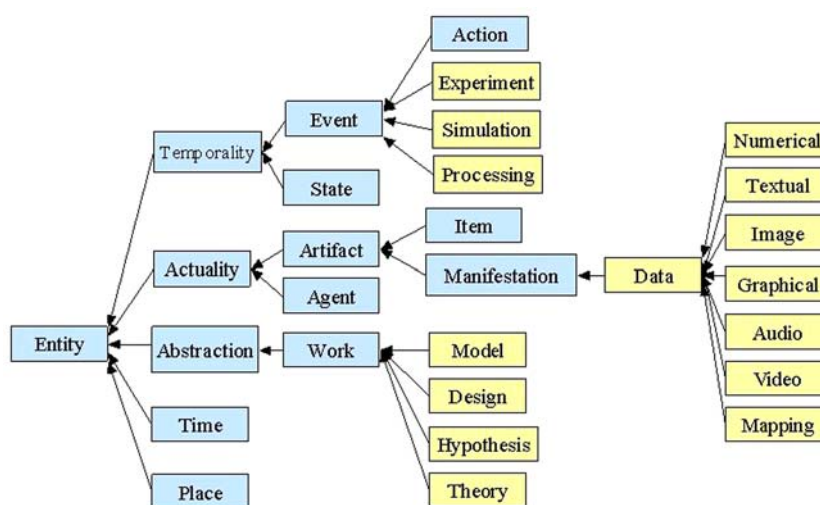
Action
Experiment
Event
Simulation
Temporality
Processing
State
Numerical
Textual
Item
Image
Artifact
Actuality
Manifestation
Data
Graphical
Agent
Entity
Abstraction
Work
Model
Audio
Design
Video
Time
Mapping
Hypothesis
Place
Theory